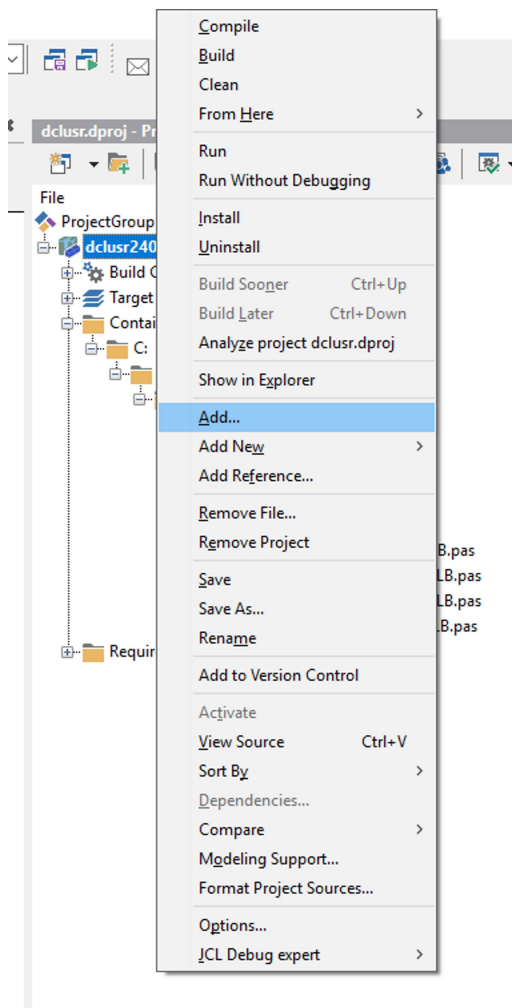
dclusr.dproj - Pr

File

ProjectGroup

dclusr240

Build C

Target

Contai

C:

Requir

Compile
Build
Clean
From Here
Run
Run Without Debugging
Install
Uninstall
Build Sooner Ctrl+Up
Build Later Ctrl+Down
Analyze project dclusr.dproj
Show in Explorer
Add...
Add New
Add Reference...
Remove File...
Remove Project
Save
Save As...
Rename
Add to Version Control
Activate
View Source Ctrl+V
Sort By
Dependencies...
Compare
Modeling Support...
Format Project Sources...
Options...
JCL Debug expert

LB.pas
LB.pas
LB.pas
LB.pas